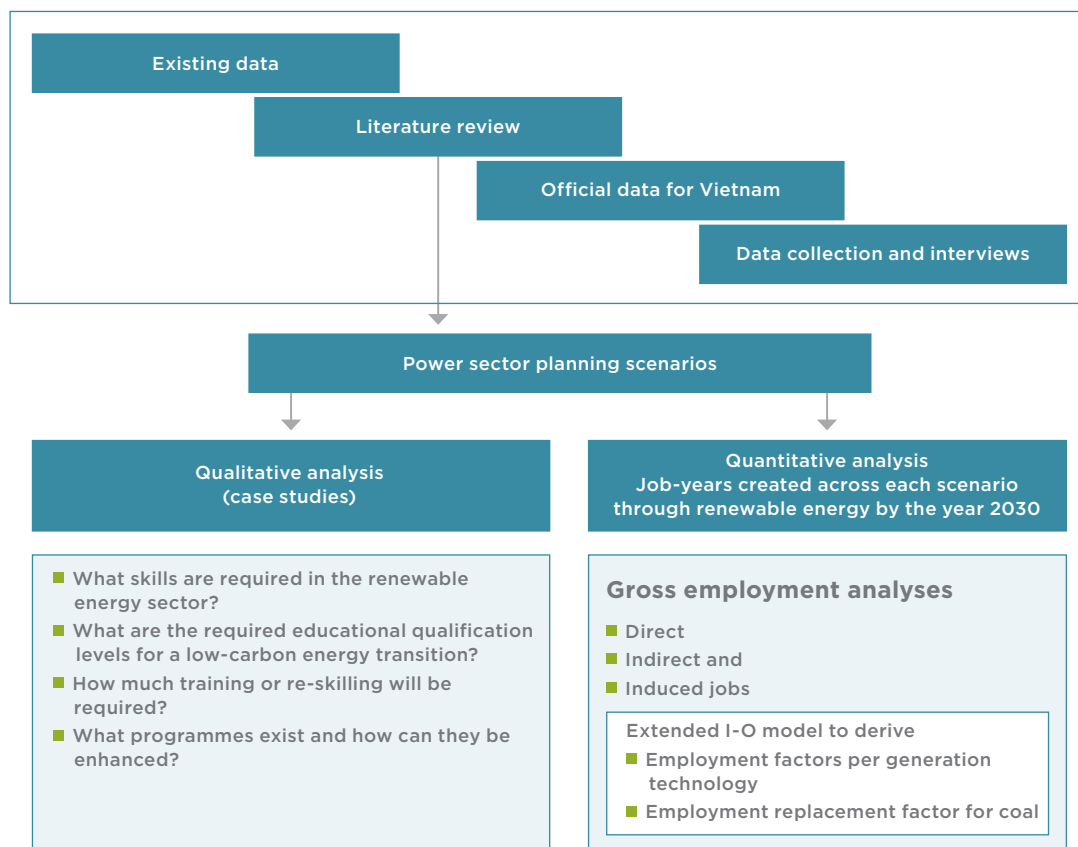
Existing data

Literature review

Official data for Vietnam

Data collection and interviews

Power sector planning scenarios

Qualitative analysis
(case studies)

Quantitative analysis
Job-years created across each scenario through renewable energy by the year 2030

What skills are required in the renewable energy sector?

What are the required educational qualification levels for a low-carbon energy transition?

How much training or re-skilling will be required?

What programmes exist and how can they be enhanced?

Gross employment analyses

Direct

Indirect and

Induced jobs

Extended I-O model to derive

Employment factors per generation technology

Employment replacement factor for coal